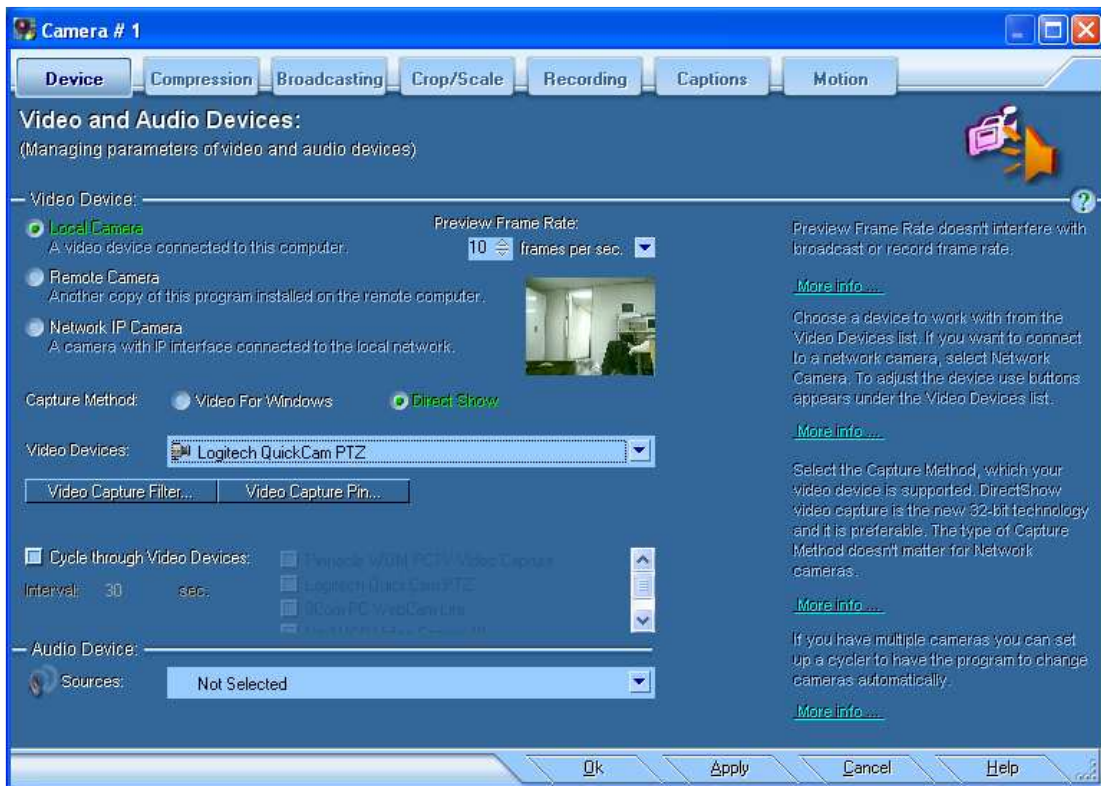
Camera # 1

Device | Compression | Broadcasting | Crop/Scale | Recording | Captions | Motion

Video and Audio Devices:
(Managing parameters of video and audio devices)

Video Device:

Local Camera
A video device connected to this computer.

Preview Frame Rate:
10 frames per sec.

Remote Camera
Another copy of this program installed on the remote computer.

Network IP Camera
A camera with IP interface connected to the local network.

Capture Method: Video For Windows Direct Show

Video Devices: Logitech QuickCam PTZ

Video Capture Filter... Video Capture Pin...

Cycle through Video Devices:
Interval: 30 sec.
Pinnacle WDM PCTV Video Capture
Logitech QuickCam PTZ
3Com PC WebCam Lite
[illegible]

Audio Device:
Sources: Not Selected

Preview Frame Rate doesn't interfere with broadcast or record frame rate.

More info ...

Choose a device to work with from the Video Devices list. If you want to connect to a network camera, select Network Camera. To adjust the device use buttons appears under the Video Devices list.

More info ...

Select the Capture Method, which your video device is supported. DirectShow video capture is the new 32-bit technology and it is preferable. The type of Capture Method doesn't matter for Network cameras.

More info ...

If you have multiple cameras you can set up a cycler to have the program to change cameras automatically.

More info ...

Ok Apply Cancel Help